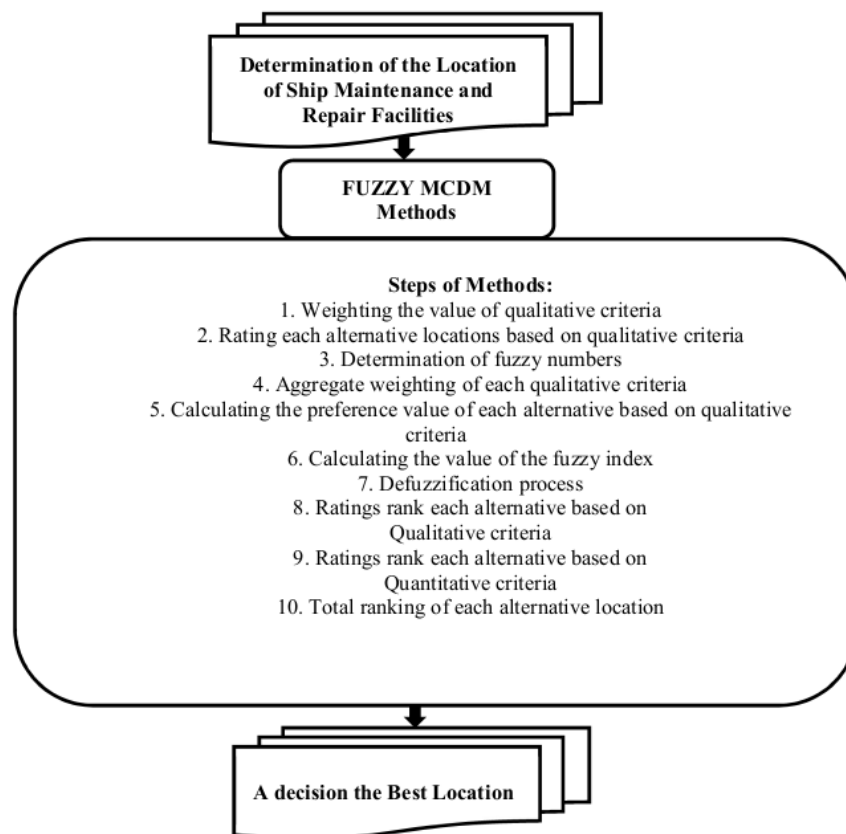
Determination of the Location of Ship Maintenance and Repair Facilities

FUZZY MCDM Methods

Steps of Methods:
1. Weighting the value of qualitative criteria
2. Rating each alternative locations based on qualitative criteria
3. Determination of fuzzy numbers
4. Aggregate weighting of each qualitative criteria
5. Calculating the preference value of each alternative based on qualitative criteria
6. Calculating the value of the fuzzy index
7. Defuzzification process
8. Ratings rank each alternative based on Qualitative criteria
9. Ratings rank each alternative based on Quantitative criteria
10. Total ranking of each alternative location

A decision the Best Location